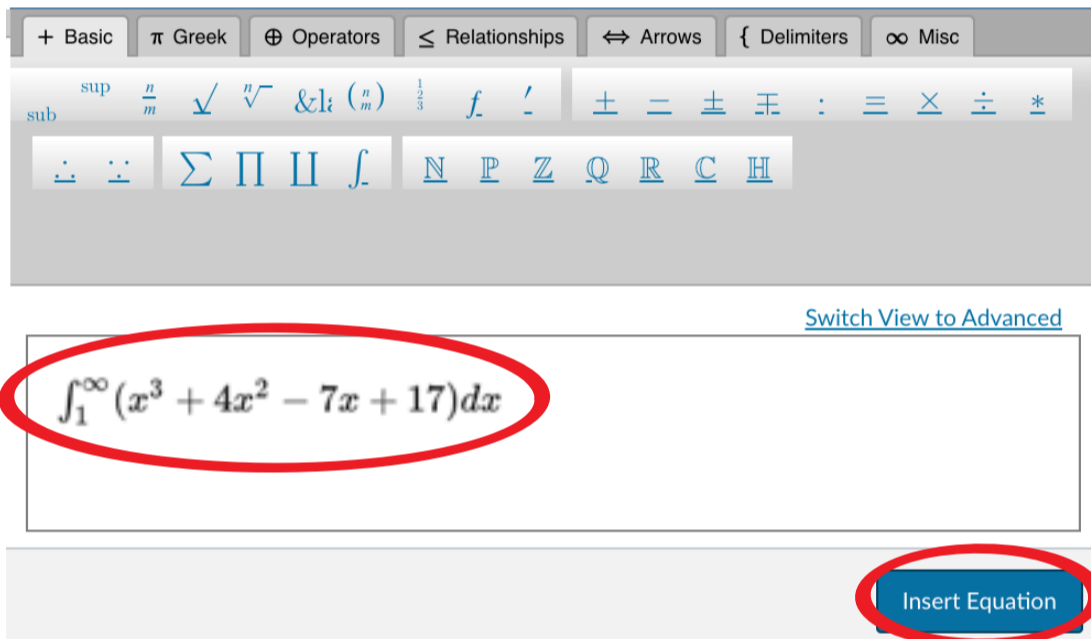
+ Basic | π Greek | ⊕ Operators | ≤ Relationships | ⇔ Arrows | { Delimiters | ∞ Misc

sup sub $\frac{n}{m}$ $\sqrt{}$ $\sqrt[n]{}$ &l: $\binom{n}{m}$ $\frac{1}{3}$ $f$ $'$ $+$ $-$ $\pm$ $\mp$ $:$ $=$ $\times$ $\div$ $*$

$\therefore$ $\because$ $\sum$ $\prod$ $\coprod$ $\int$ $\mathbb{N}$ $\mathbb{P}$ $\mathbb{Z}$ $\mathbb{Q}$ $\mathbb{R}$ $\mathbb{C}$ $\mathbb{H}$

Switch View to Advanced

$\int_1^\infty (x^3 + 4x^2 - 7x + 17)dx$

Insert Equation